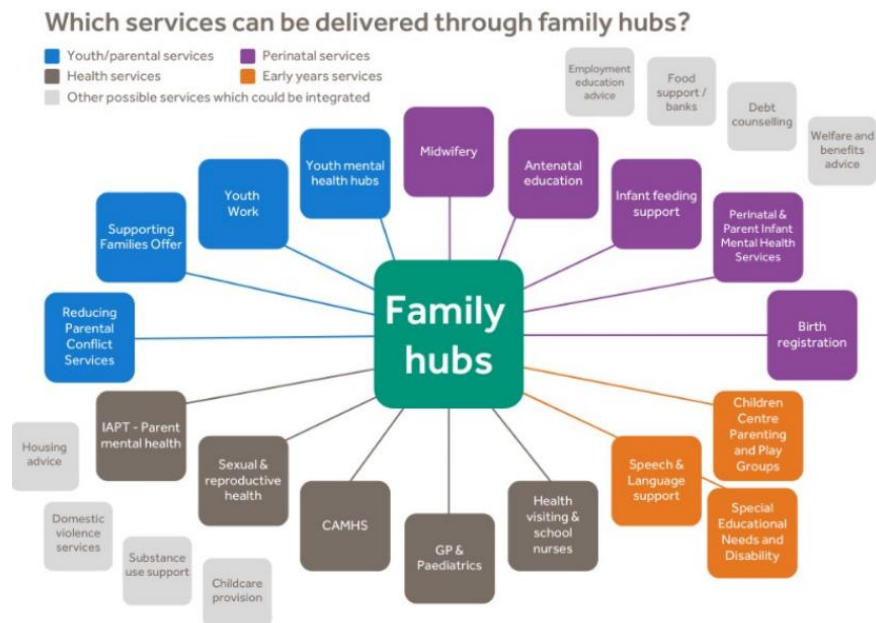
Which services can be delivered through family hubs?

Youth/parental services
Perinatal services
Health services
Early years services
Other possible services which could be integrated

Employment education advice
Food support / banks
Debt counselling
Welfare and benefits advice

Family hubs

Midwifery
Antenatal education
Infant feeding support
Perinatal & Parent Infant Mental Health Services
Birth registration
Children Centre Parenting and Play Groups
Speech & Language support
Special Educational Needs and Disability
Health visiting & school nurses
GP & Paediatrics
CAMHS
Sexual & reproductive health
IAPT - Parent mental health
Reducing Parental Conflict Services
Supporting Families Offer
Youth Work
Youth mental health hubs

Housing advice
Domestic violence services
Substance use support
Childcare provision